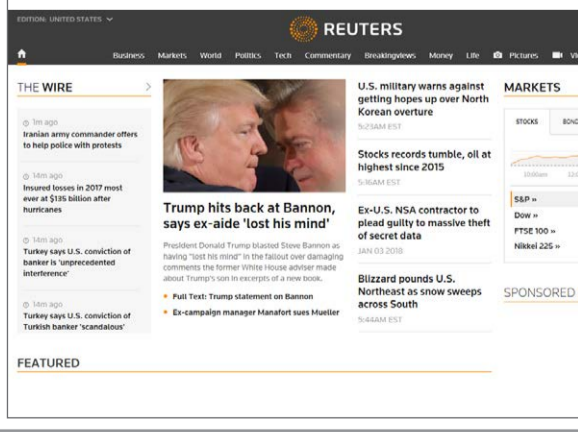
EDITION: UNITED STATES

REUTERS

Business Markets World Politics Tech Commentary Breakingviews Money Life Pictures Vi

THE WIRE

1m ago
Iranian army commander offers to help police with protests

14m ago
Insured losses in 2017 most ever at $135 billion after hurricanes

14m ago
Turkey says U.S. conviction of banker is 'unprecedented interference'

14m ago
Turkey says U.S. conviction of Turkish banker 'scandalous'

Trump hits back at Bannon, says ex-aide 'lost his mind'

President Donald Trump blasted Steve Bannon as having "lost his mind" in the fallout over damaging comments the former White House adviser made about Trump's son in excerpts of a new book.

Full Text: Trump statement on Bannon

Ex-campaign manager Manafort sues Mueller

U.S. military warns against getting hopes up over North Korean overture
5:23AM EST

Stocks records tumble, oil at highest since 2015
5:16AM EST

Ex-U.S. NSA contractor to plead guilty to massive theft of secret data
JAN 03 2018

Blizzard pounds U.S. Northeast as snow sweeps across South
5:44AM EST

MARKETS

STOCKS BOND

10:00am

S&P »
Dow »
FTSE 100 »
Nikkei 225 »

SPONSORED

FEATURED